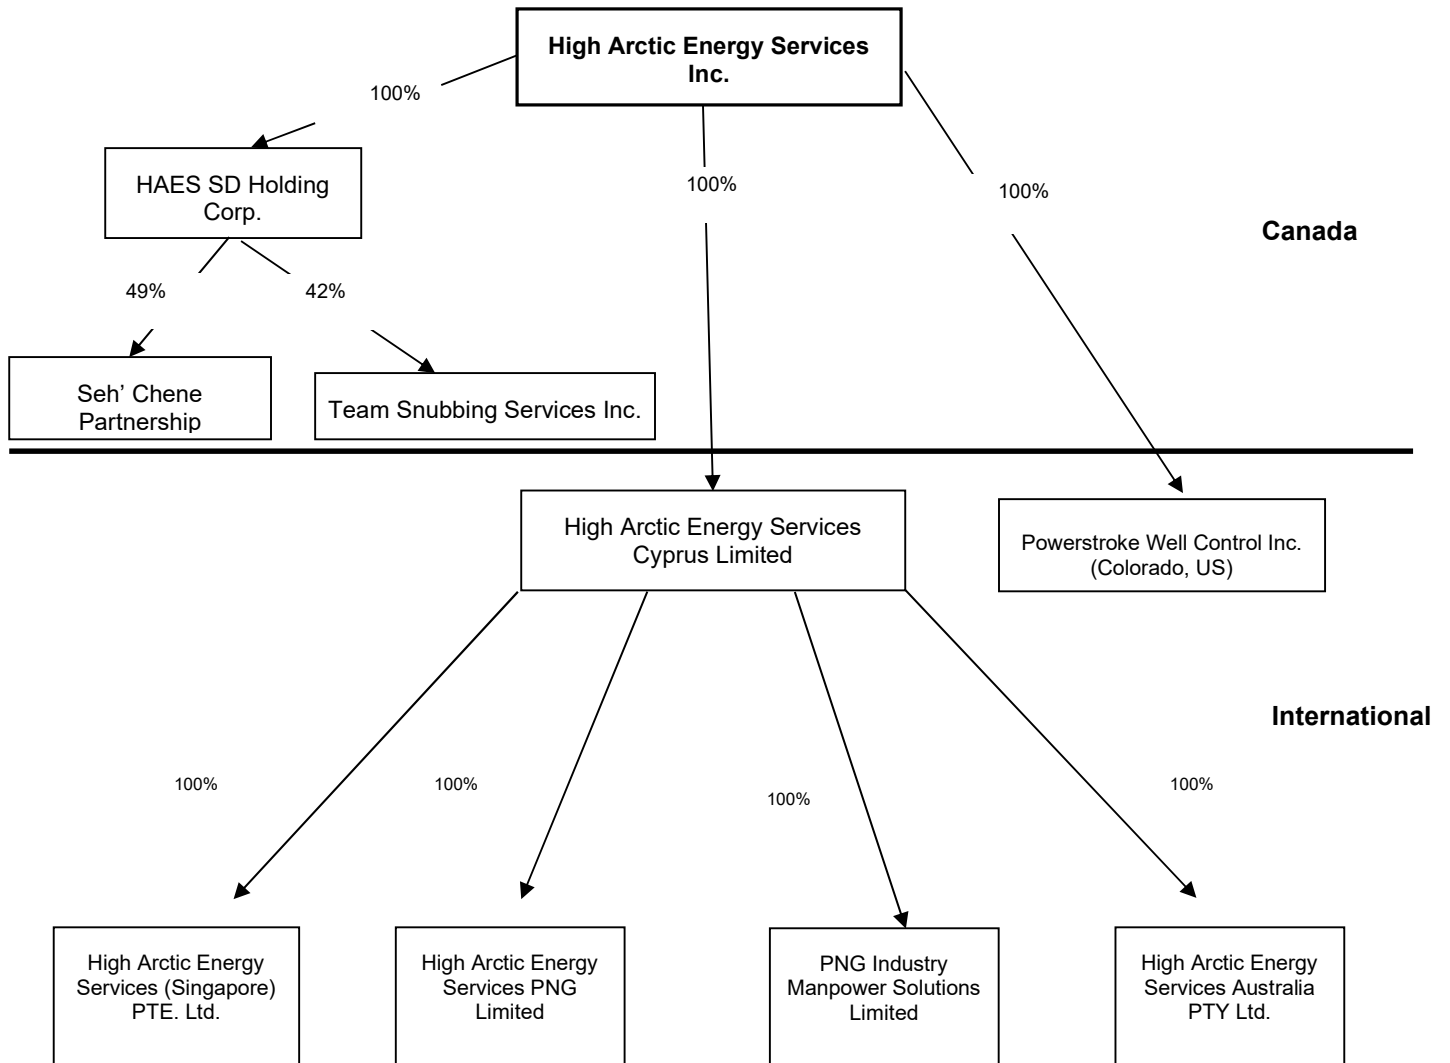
High Arctic Energy Services Inc.

100%

HAES SD Holding Corp.

100%

100%

Canada

49%

42%

Seh' Chene Partnership

Team Snubbing Services Inc.

High Arctic Energy Services Cyprus Limited

Powerstroke Well Control Inc. (Colorado, US)

International

100%

100%

100%

100%

High Arctic Energy Services (Singapore) PTE. Ltd.

High Arctic Energy Services PNG Limited

PNG Industry Manpower Solutions Limited

High Arctic Energy Services Australia PTY Ltd.